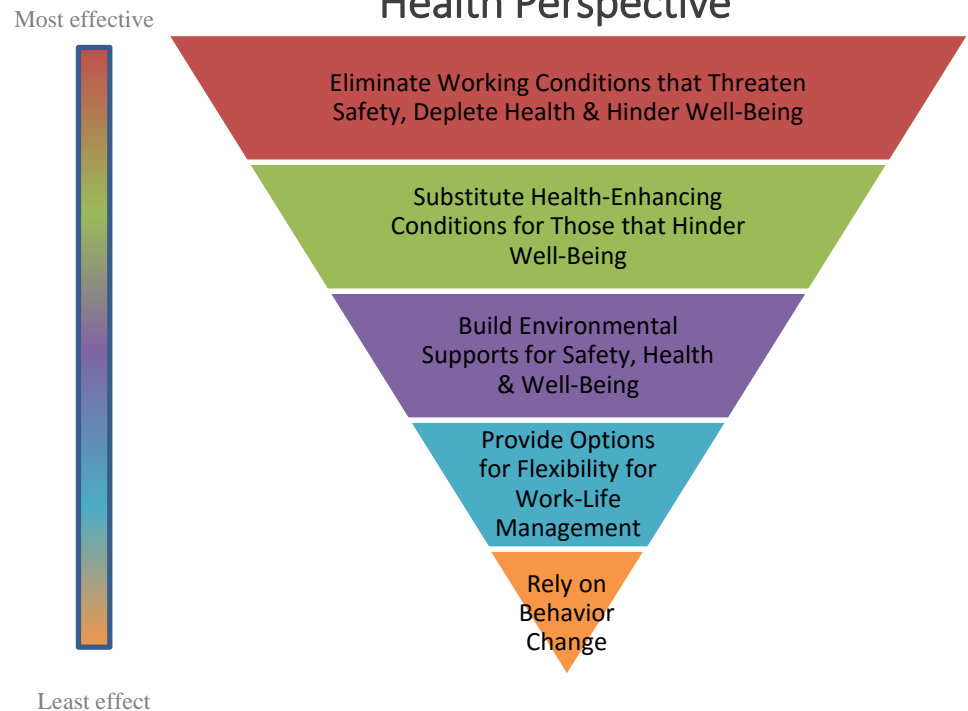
Most effective

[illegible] Health Perspective

Eliminate Working Conditions that Threaten Safety, Deplete Health & Hinder Well-Being

Substitute Health-Enhancing Conditions for Those that Hinder Well-Being

Build Environmental Supports for Safety, Health & Well-Being

Provide Options for Flexibility for Work-Life Management

Rely on Behavior Change

Least effect